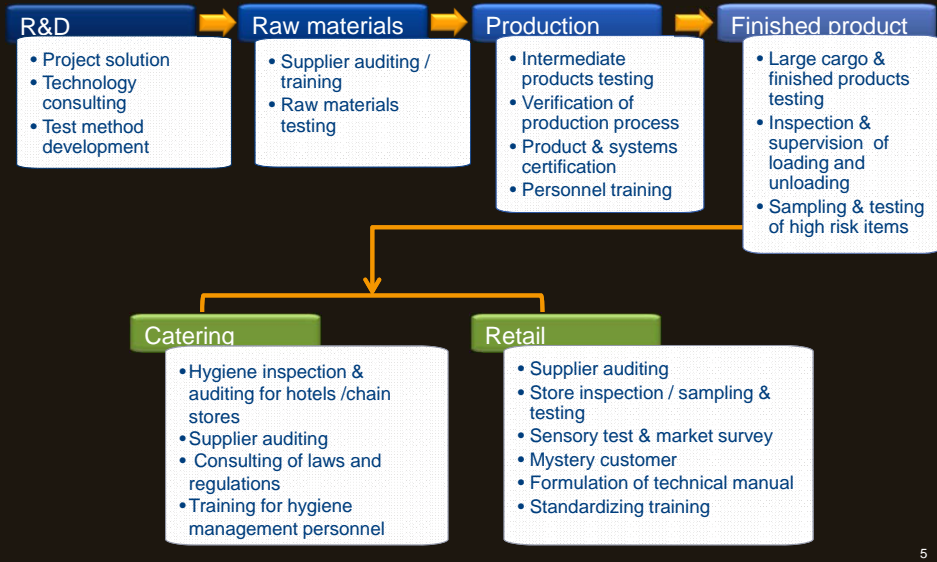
R&D

• Project solution
• Technology consulting
• Test method development

Raw materials

• Supplier auditing / training
• Raw materials testing

Production

• Intermediate products testing
• Verification of production process
• Product & systems certification
• Personnel training

Finished product

• Large cargo & finished products testing
• Inspection & supervision of loading and unloading
• Sampling & testing of high risk items

Catering

• Hygiene inspection & auditing for hotels /chain stores
• Supplier auditing
• Consulting of laws and regulations
• Training for hygiene management personnel

Retail

• Supplier auditing
• Store inspection / sampling & testing
• Sensory test & market survey
• Mystery customer
• Formulation of technical manual
• Standardizing training

5